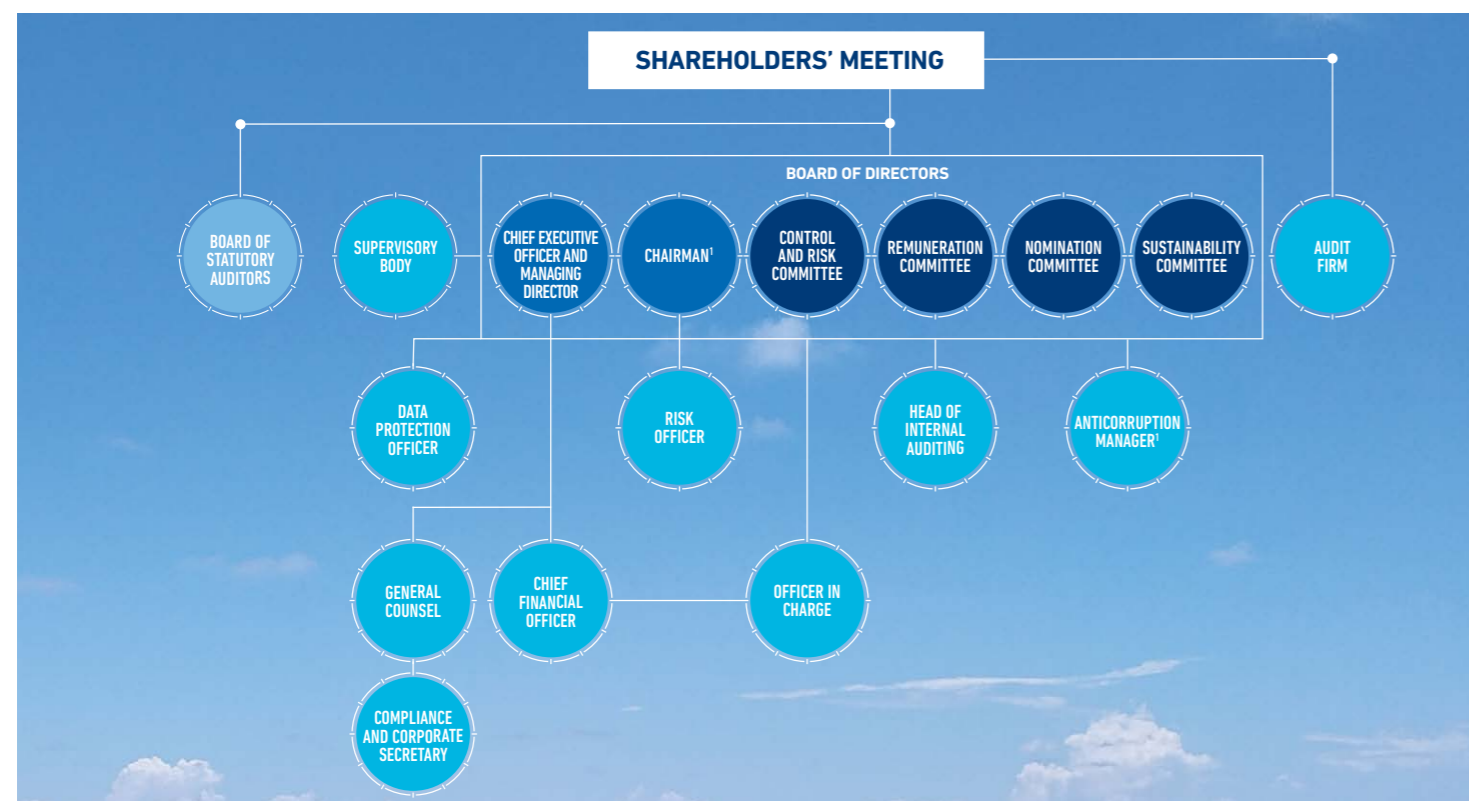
SHAREHOLDERS' MEETING

BOARD OF DIRECTORS

BOARD OF STATUTORY AUDITORS

SUPERVISORY BODY

CHIEF EXECUTIVE OFFICER AND MANAGING DIRECTOR

CHAIRMAN$^1$

CONTROL AND RISK COMMITTEE

REMUNERATION COMMITTEE

NOMINATION COMMITTEE

SUSTAINABILITY COMMITTEE

AUDIT FIRM

DATA PROTECTION OFFICER

RISK OFFICER

HEAD OF INTERNAL AUDITING

ANTICORRUPTION MANAGER$^1$

GENERAL COUNSEL

CHIEF FINANCIAL OFFICER

OFFICER IN CHARGE

COMPLIANCE AND CORPORATE SECRETARY